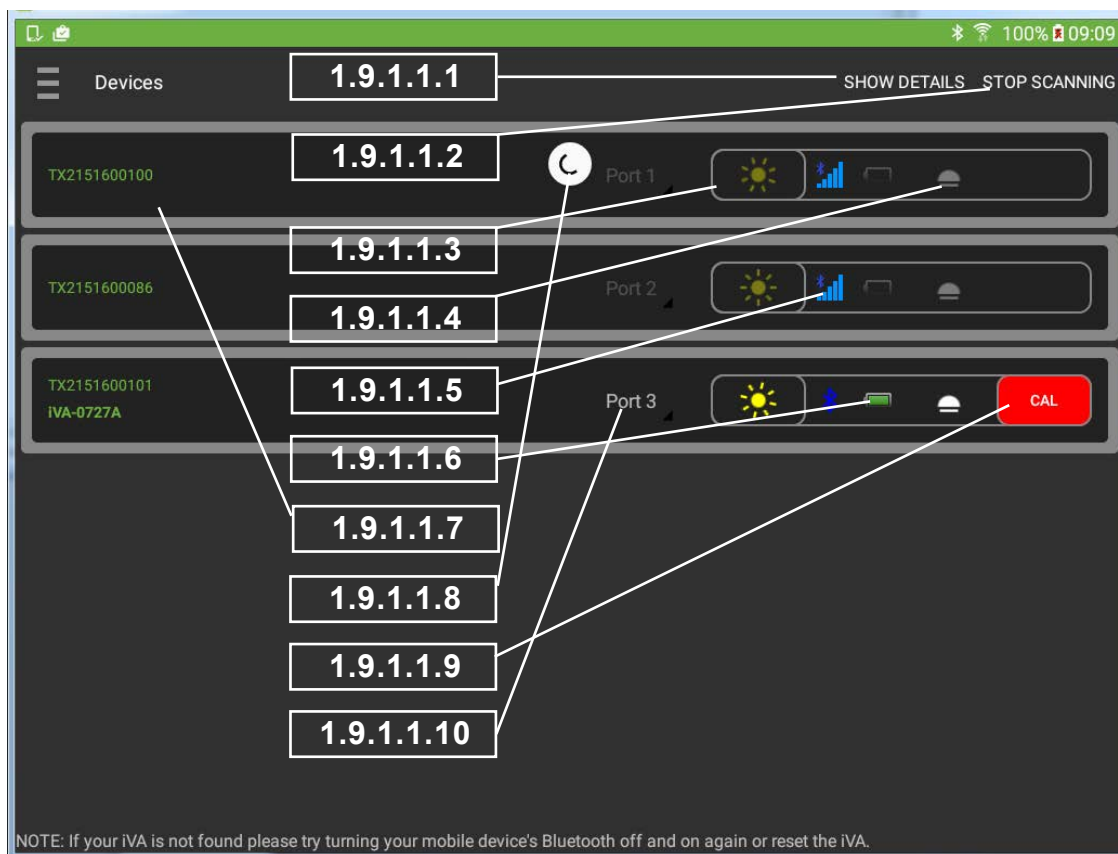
100% 09:09

Devices

1.9.1.1.1

SHOW DETAILS STOP SCANNING

1.9.1.1.2

TX2151600100

Port 1

1.9.1.1.3

TX2151600086

Port 2

1.9.1.1.4

1.9.1.1.5

TX2151600101
iVA-0727A

Port 3

CAL

1.9.1.1.6

1.9.1.1.7

1.9.1.1.8

1.9.1.1.9

1.9.1.1.10

NOTE: If your iVA is not found please try turning your mobile device's Bluetooth off and on again or reset the iVA.